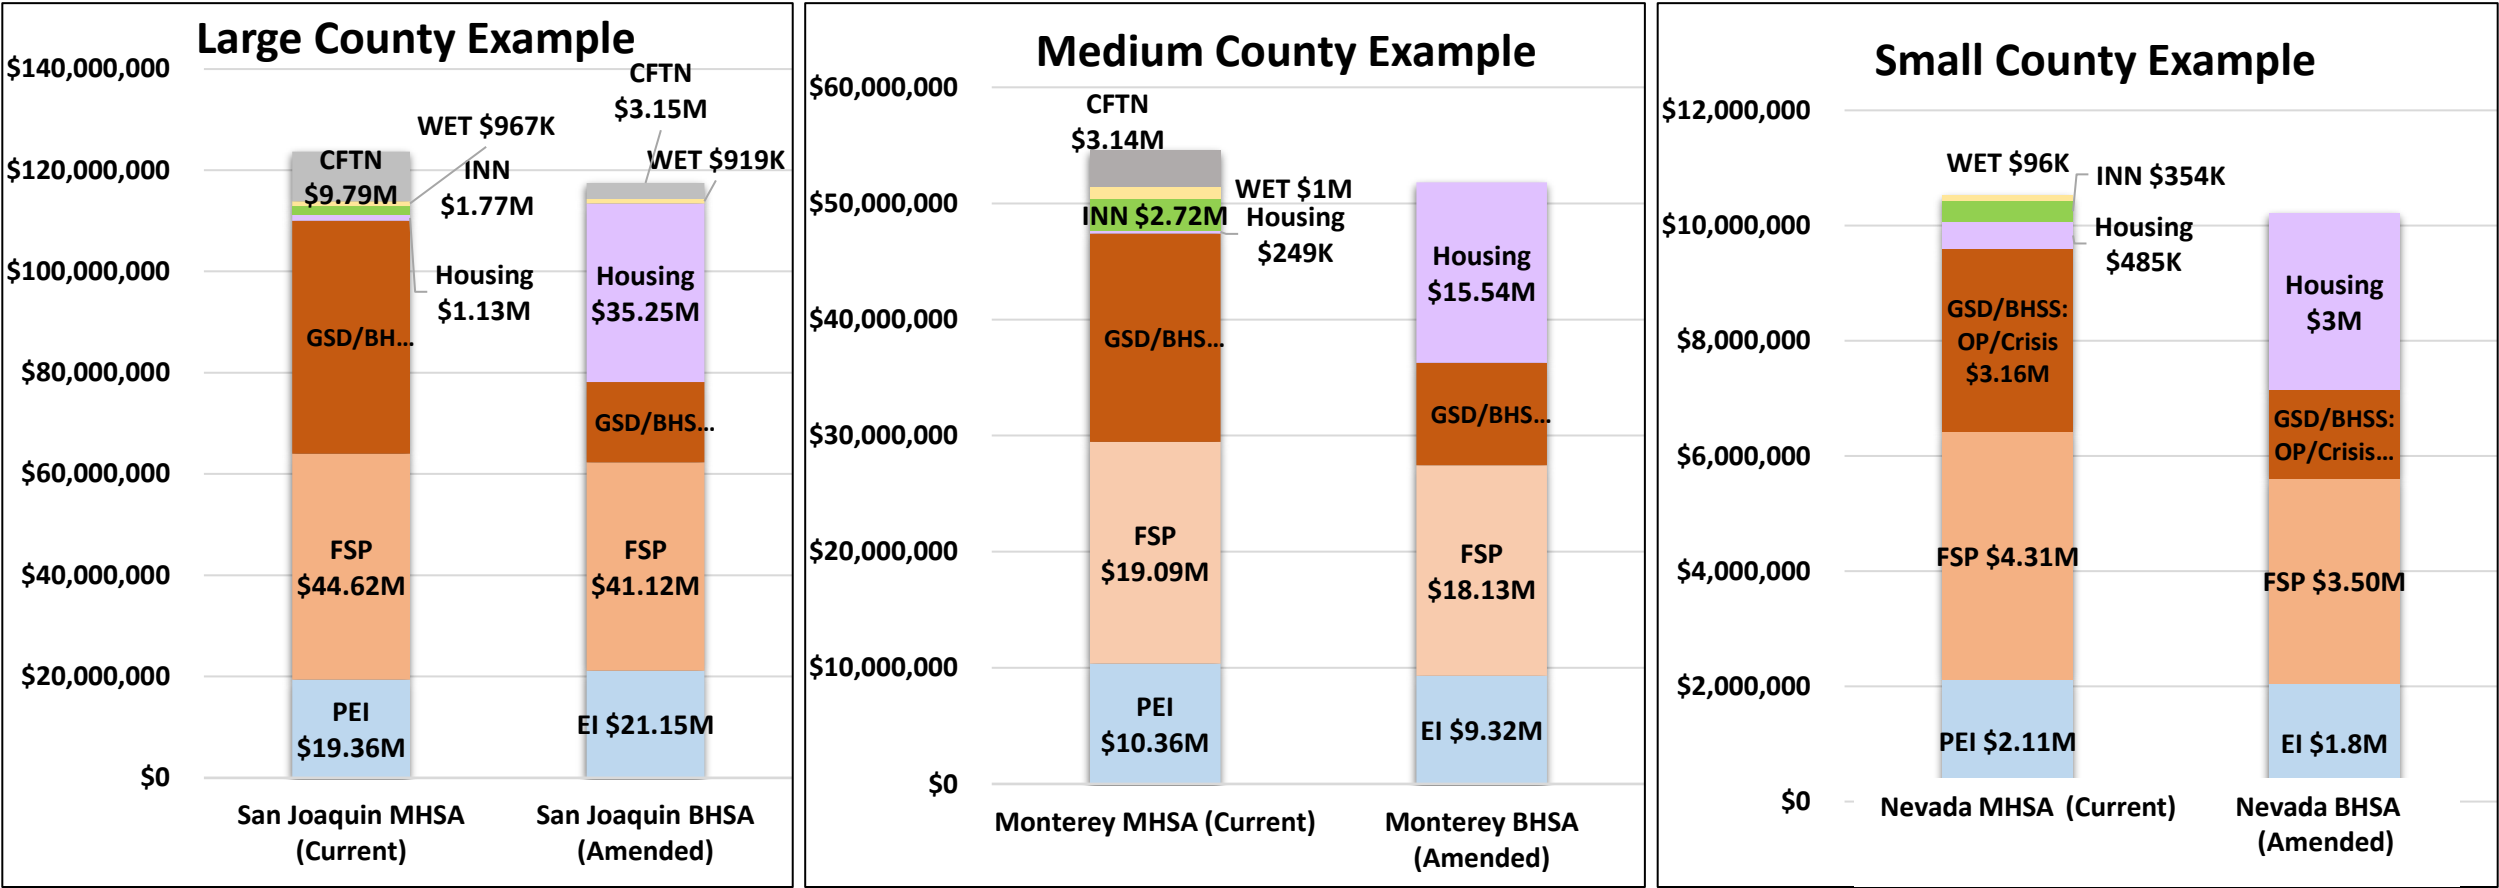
Large County Example

$140,000,000
$120,000,000
$100,000,000
$80,000,000
$60,000,000
$40,000,000
$20,000,000
$0

CFTN $9.79M
WET $967K
INN $1.77M
Housing $1.13M
GSD/BH...
FSP $44.62M
PEI $19.36M

CFTN $3.15M
WET $919K
Housing $35.25M
GSD/BHS...
FSP $41.12M
EI $21.15M

San Joaquin MHSA (Current)
San Joaquin BHSA (Amended)

Medium County Example

$60,000,000
$50,000,000
$40,000,000
$30,000,000
$20,000,000
$10,000,000
$0

CFTN $3.14M
WET $1M
INN $2.72M
Housing $249K
GSD/BHS...
FSP $19.09M
PEI $10.36M

Housing $15.54M
GSD/BHS...
FSP $18.13M
EI $9.32M

Monterey MHSA (Current)
Monterey BHSA (Amended)

Small County Example

$12,000,000
$10,000,000
$8,000,000
$6,000,000
$4,000,000
$2,000,000
$0

WET $96K
INN $354K
Housing $485K
GSD/BHSS: OP/Crisis $3.16M
FSP $4.31M
PEI $2.11M

Housing $3M
GSD/BHSS: OP/Crisis...
FSP $3.50M
EI $1.8M

Nevada MHSA (Current)
Nevada BHSA (Amended)